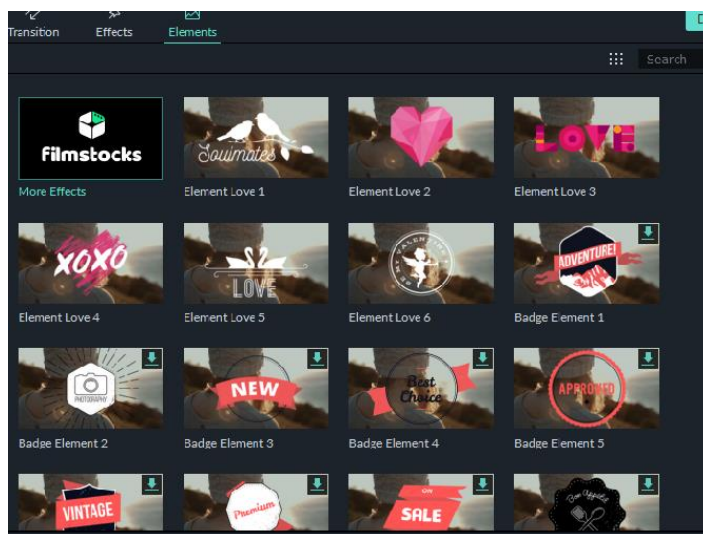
Transition Effects Elements

Search

filmstocks
More Effects

Soulmates
Element Love 1

Element Love 2

LOVE
Element Love 3

XOXO
Element Love 4

LOVE
Element Love 5

Element Love 6

ADVENTURE!
Badge Element 1

PHOTOGRAPHY
Badge Element 2

NEW
Badge Element 3

Best Choice
Badge Element 4

APPROVED
Badge Element 5

VINTAGE

Premium

SALE